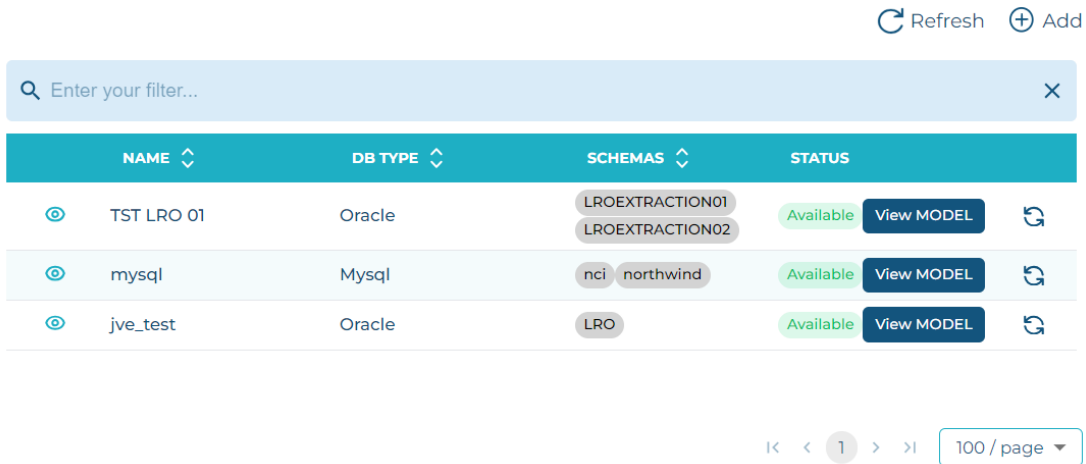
Refresh Add

Enter your filter...

| | NAME | DB TYPE | SCHEMAS | STATUS | | |
|---|---|---|---|---|---|---|
| | TST LRO 01 | Oracle | LROEXTRACTION01 LROEXTRACTION02 | Available | View MODEL | |
| | mysql | Mysql | nci northwind | Available | View MODEL | |
| | jve_test | Oracle | LRO | Available | View MODEL | |

1

100 / page